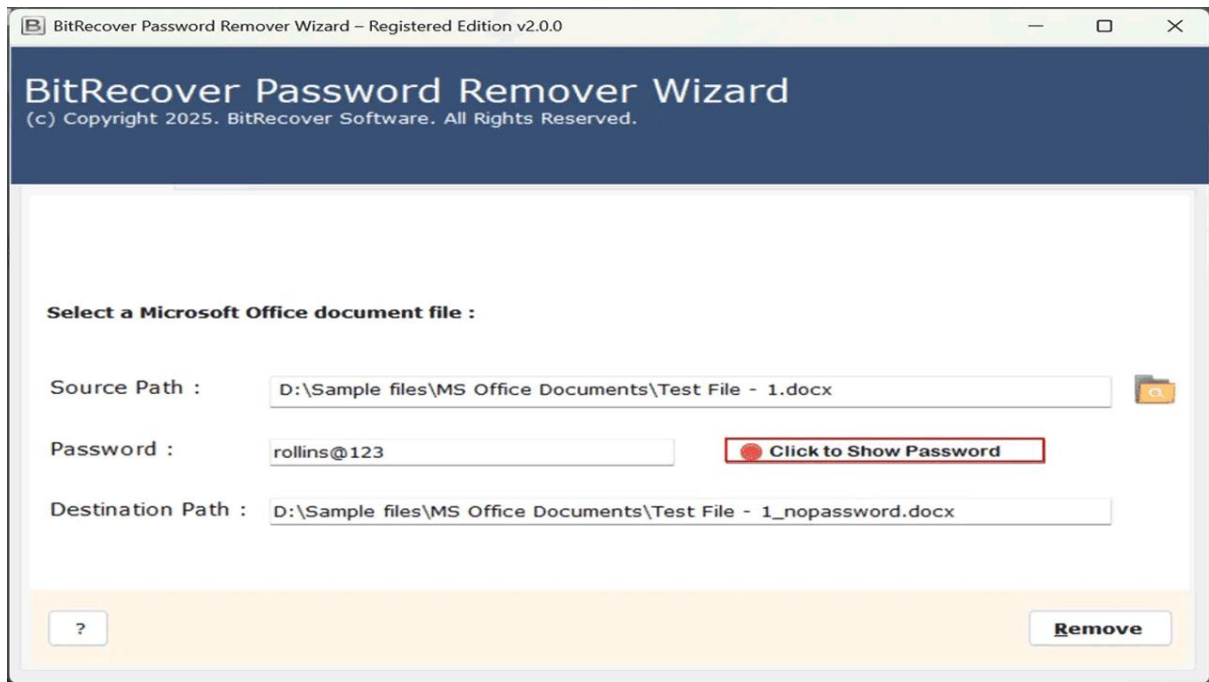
BitRecover Password Remover Wizard – Registered Edition v2.0.0

BitRecover Password Remover Wizard
(c) Copyright 2025. BitRecover Software. All Rights Reserved.

Select a Microsoft Office document file :

Source Path : D:\Sample files\MS Office Documents\Test File - 1.docx

Password : rollins@123

Click to Show Password

Destination Path : D:\Sample files\MS Office Documents\Test File - 1_nopassword.docx

?

Remove